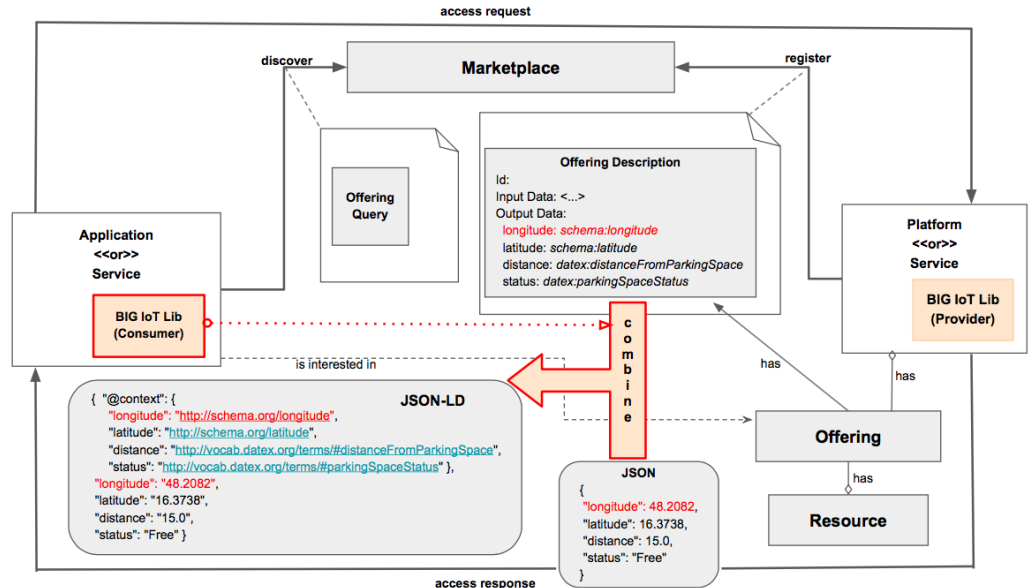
access request

discover

Marketplace

register

Offering Query

Offering Description
Id:
Input Data: <...>
Output Data:
longitude: schema:longitude
latitude: schema:latitude
distance: datex:distanceFromParkingSpace
status: datex:parkingSpaceStatus

Application
<<or>>
Service

BIG IoT Lib
(Consumer)

Platform
<<or>>
Service

BIG IoT Lib
(Provider)

combine

is interested in

has

has

JSON-LD

{ "@context": {
"longitude": "http://schema.org/longitude",
"latitude": "http://schema.org/latitude",
"distance": "http://vocab.datex.org/terms/#distanceFromParkingSpace",
"status": "http://vocab.datex.org/terms/#parkingSpaceStatus" },
"longitude": "48.2082",
"latitude": "16.3738",
"distance": "15.0",
"status": "Free" }

Offering

has

JSON
{
"longitude": 48.2082,
"latitude": 16.3738,
"distance": 15.0,
"status": "Free"
}

Resource

access response